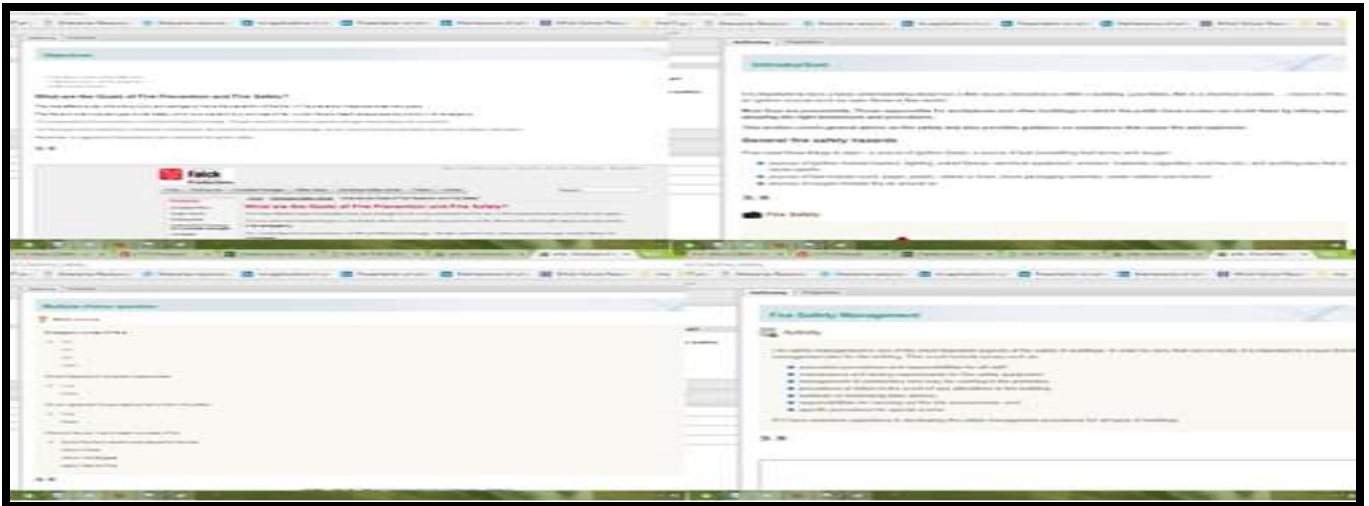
Objectives

What are the Goals of Fire Prevention and Fire Safety?

Falck

What are the Goals of Fire Prevention and Fire Safety?

Introduction

General fire safety hazards

Fire Safety

Multiple choice question

Fire Safety Management

Activity